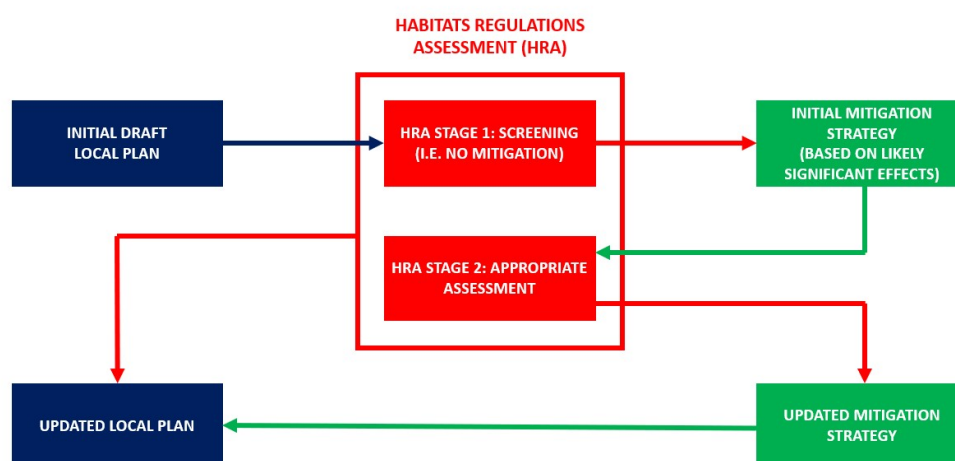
HABITATS REGULATIONS ASSESSMENT (HRA)

INITIAL DRAFT LOCAL PLAN

HRA STAGE 1: SCREENING (I.E. NO MITIGATION)

INITIAL MITIGATION STRATEGY (BASED ON LIKELY SIGNIFICANT EFFECTS)

HRA STAGE 2: APPROPRIATE ASSESSMENT

UPDATED LOCAL PLAN

UPDATED MITIGATION STRATEGY